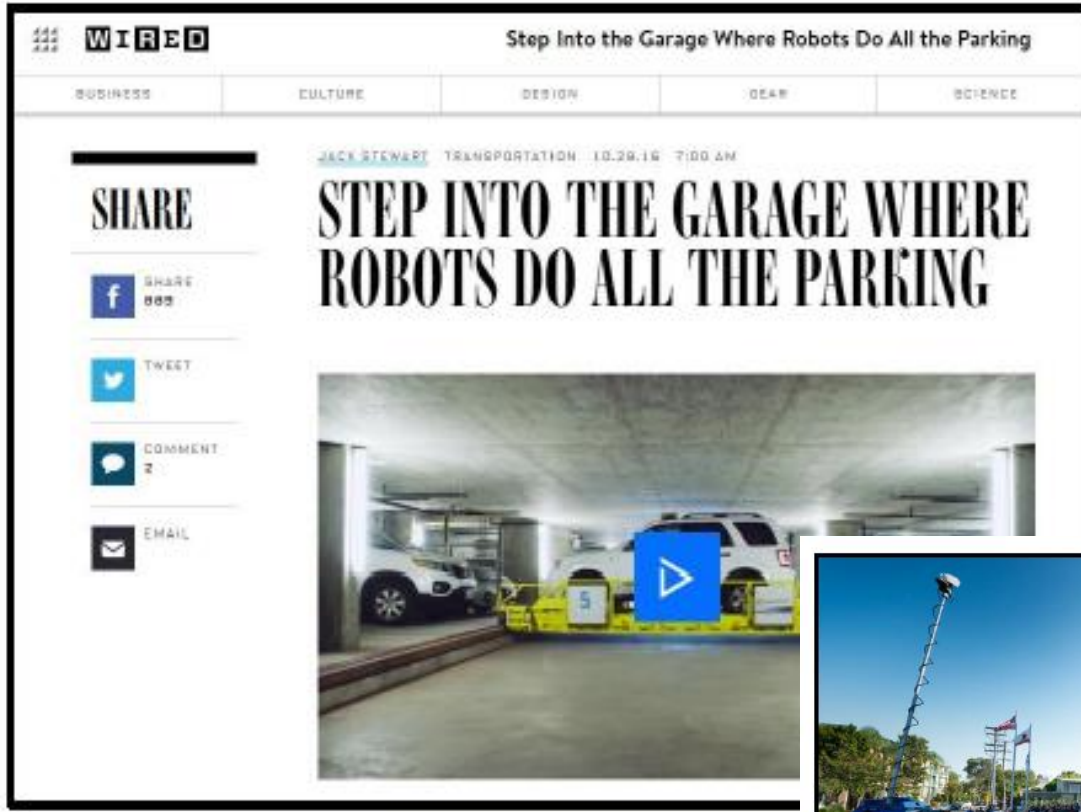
WIRED

Step Into the Garage Where Robots Do All the Parking

BUSINESS | CULTURE | DESIGN | GEAR | SCIENCE

SHARE

SHARE 889

TWEET

COMMENT 2

EMAIL

JACK STEWART TRANSPORTATION 10.28.16 7:00 AM

STEP INTO THE GARAGE WHERE ROBOTS DO ALL THE PARKING

5